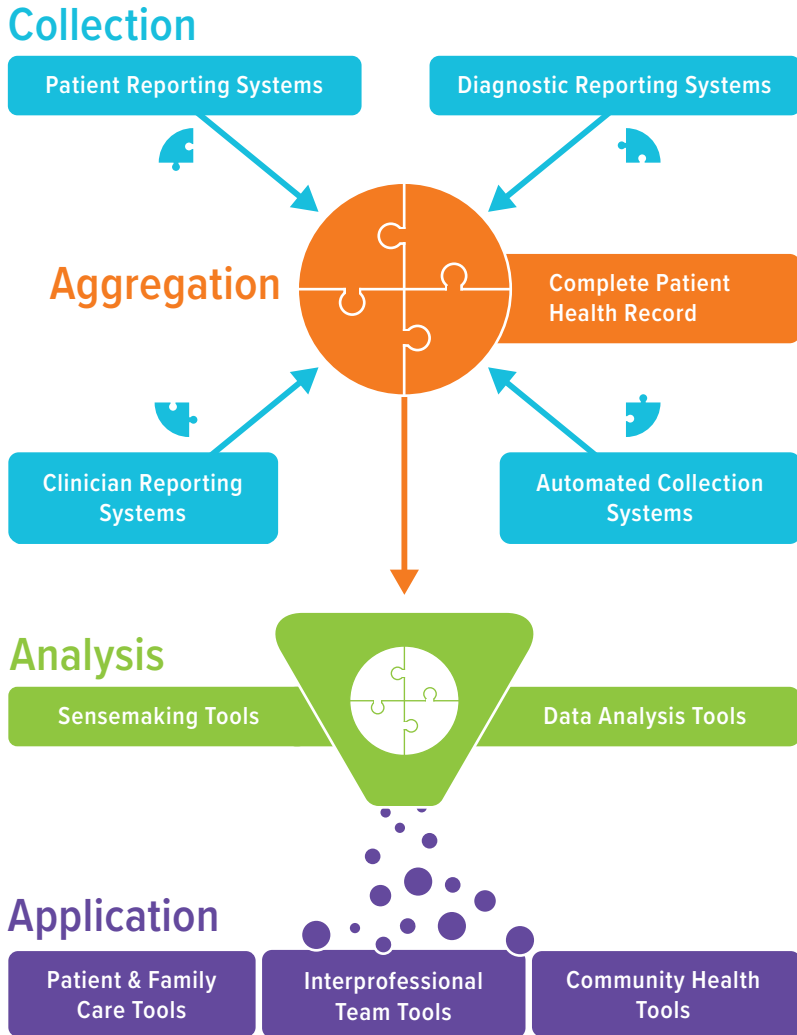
Collection

Patient Reporting Systems

Diagnostic Reporting Systems

Aggregation

Complete Patient Health Record

Clinician Reporting Systems

Automated Collection Systems

Analysis

Sensemaking Tools

Data Analysis Tools

Application

Patient & Family Care Tools

Interprofessional Team Tools

Community Health Tools